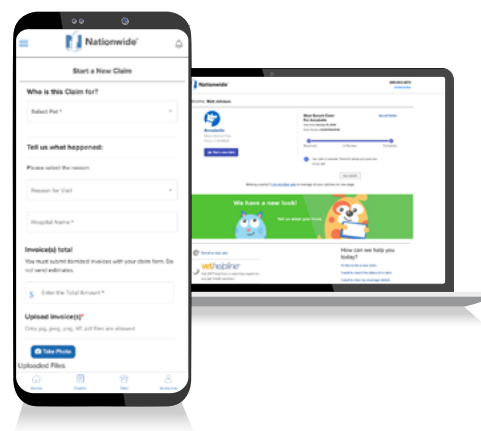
Nationwide®

Start a New Claim

Who is this Claim for?

Select Pet *

Tell us what happened:

Please select the reason

Reason for Visit

Hospital Name *

Invoice(s) total

You must submit itemized invoices with your claim form. Do not send estimates.

$ Enter the Total Amount *

Upload invoice(s)*

Only jpg, jpeg, png, tif, pdf files are allowed

Take Photo

Uploaded Files

Nationwide

Welcome Mark Johnson

Avocado

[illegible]

We have a new look!

Tell us what you think

vethelpline

How can we help you today?